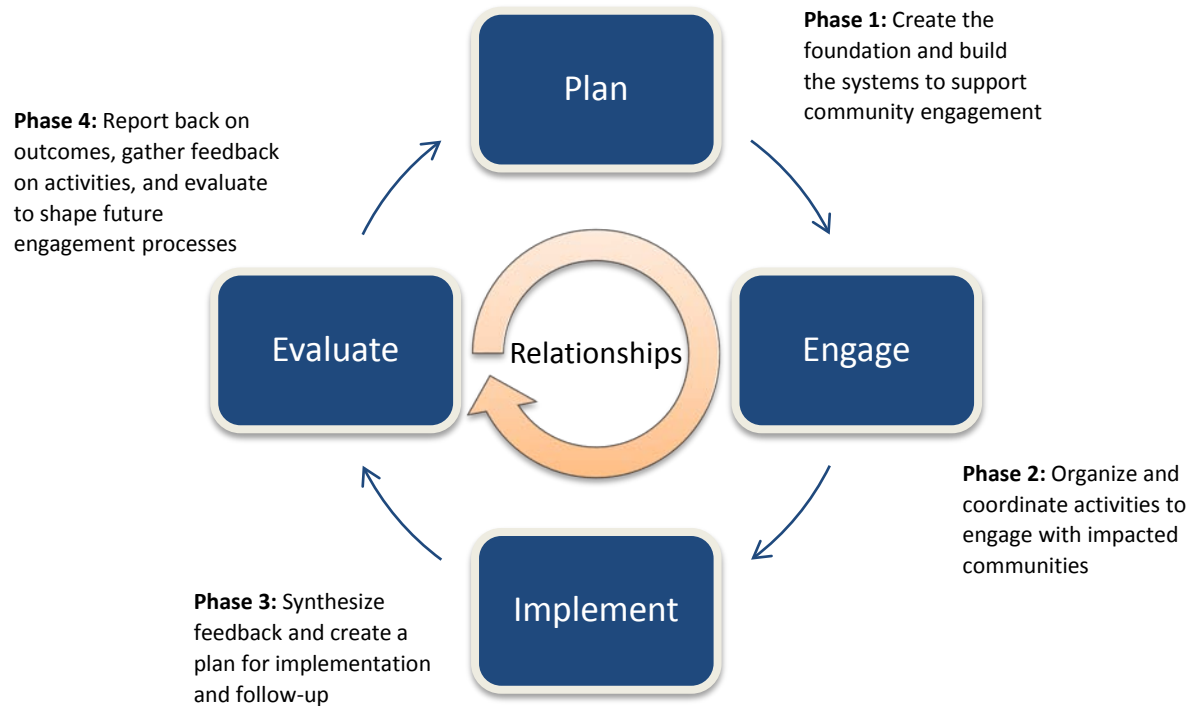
Plan

Phase 1: Create the foundation and build the systems to support community engagement

Phase 4: Report back on outcomes, gather feedback on activities, and evaluate to shape future engagement processes

Evaluate

Relationships

Engage

Phase 2: Organize and coordinate activities to engage with impacted communities

Phase 3: Synthesize feedback and create a plan for implementation and follow-up

Implement